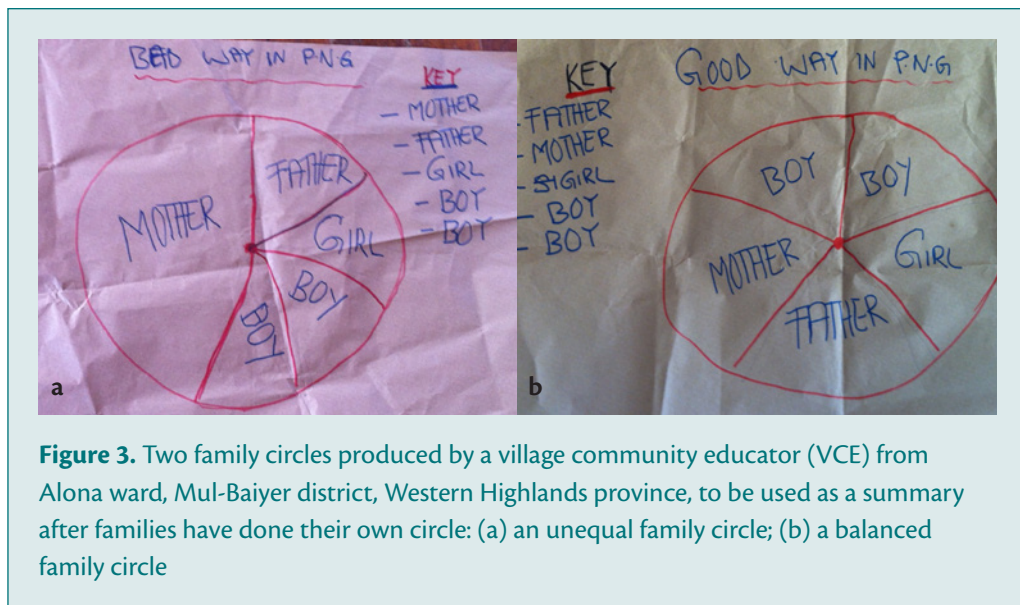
BED WAY IN P.N.G

KEY
– MOTHER
– FATHER
– GIRL
– BOY
– BOY

MOTHER

FATHER

GIRL

BOY

BOY

a

KEY
– FATHER
– MOTHER
– SIGIRL
– BOY
– BOY

GOOD WAY IN P.N.G

BOY

BOY

MOTHER

GIRL

FATHER

b

**Figure 3.** Two family circles produced by a village community educator (VCE) from Alona ward, Mul-Baiyer district, Western Highlands province, to be used as a summary after families have done their own circle: (a) an unequal family circle; (b) a balanced family circle